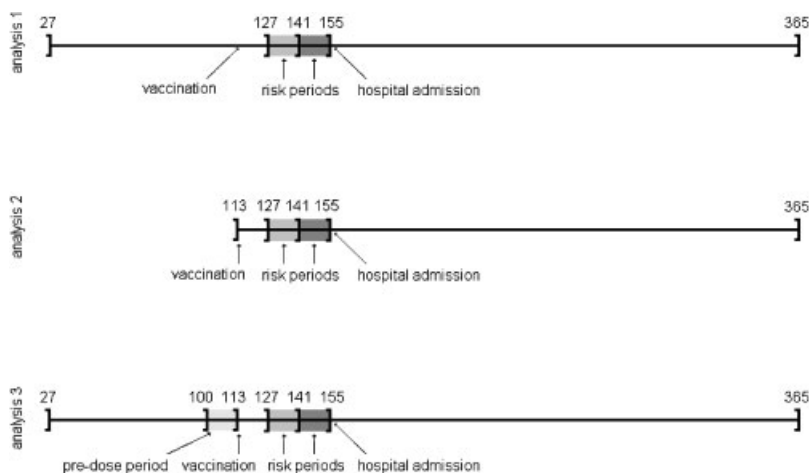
analysis 1

27 127 141 155 365

vaccination risk periods hospital admission

analysis 2

113 127 141 155 365

vaccination risk periods hospital admission

analysis 3

27 100 113 127 141 155 365

pre-dose period vaccination risk periods hospital admission